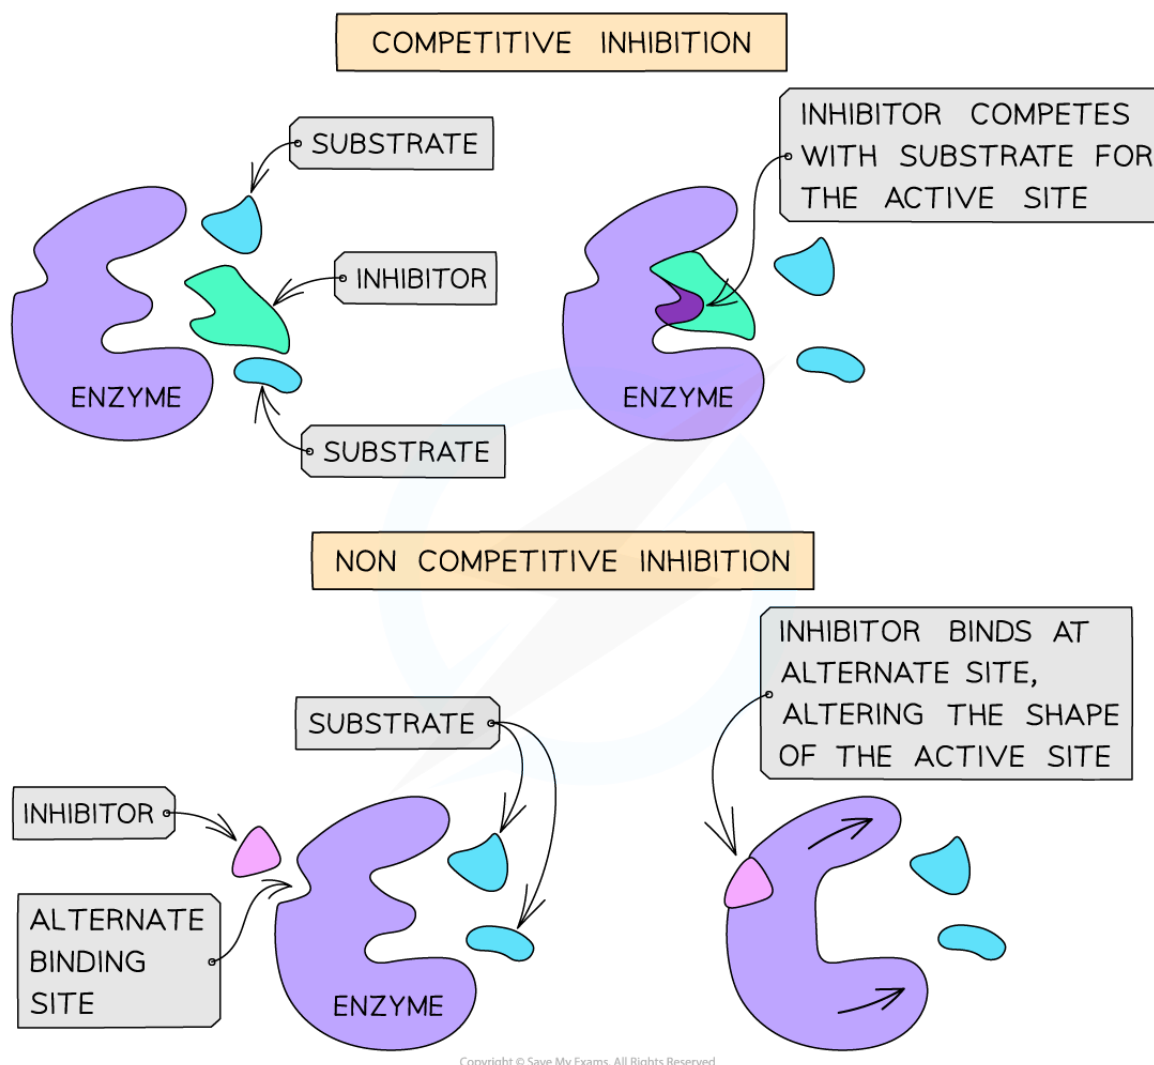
COMPETITIVE INHIBITION

SUBSTRATE

INHIBITOR

ENZYME

SUBSTRATE

INHIBITOR COMPETES WITH SUBSTRATE FOR THE ACTIVE SITE

ENZYME

NON COMPETITIVE INHIBITION

SUBSTRATE

INHIBITOR

ALTERNATE BINDING SITE

ENZYME

INHIBITOR BINDS AT ALTERNATE SITE, ALTERING THE SHAPE OF THE ACTIVE SITE

Copyright © Save My Exams. All Rights Reserved